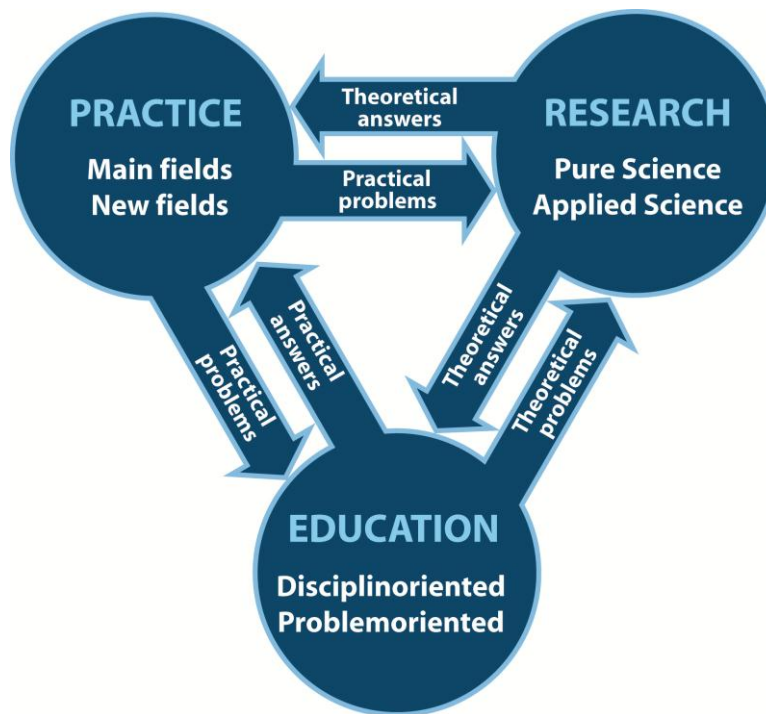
PRACTICE
Main fields
New fields

Theoretical answers

Practical problems

RESEARCH
Pure Science
Applied Science

Practical problems

Practical answers

Theoretical answers

Theoretical problems

EDUCATION
Disciplinoriented
Problemoriented